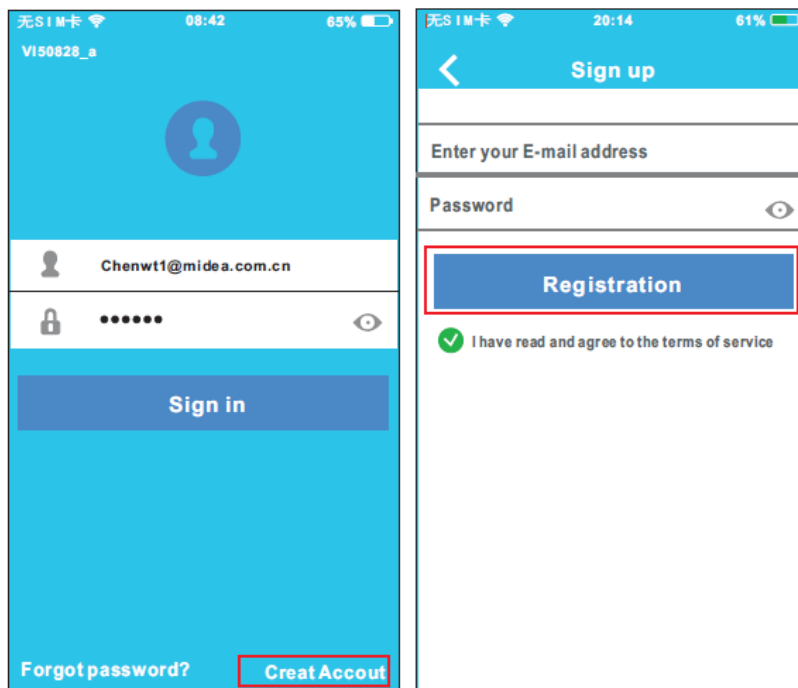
无SIM卡 08:42 65%

VI50828_a

Chenwt1@midea.com.cn

••••••

Sign in

Forgot password?

Creat Accout

无SIM卡 20:14 61%

Sign up

Enter your E-mail address

Password

Registration

I have read and agree to the terms of service